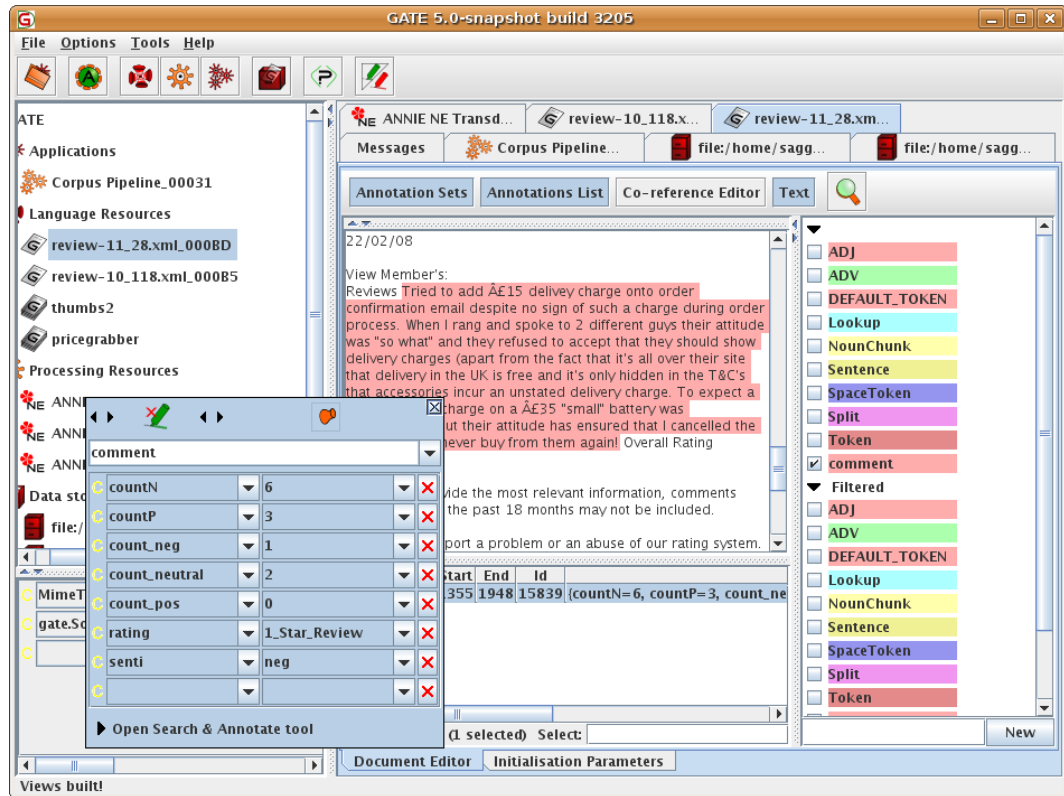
GATE 5.0-snapshot build 3205

File Options Tools Help

ATE
Applications
Corpus Pipeline_00031
Language Resources
review-11_28.xml_000BD
review-10_118.xml_000B5
thumbs2
pricegrabber
Processing Resources
ANNI
ANNI
ANNI
Data sto
file:/

MimeT
gate.So

ANNIE NE Transd... | review-10_118.x... | review-11_28.xm...
Messages | Corpus Pipeline... | file:/home/sagg... | file:/home/sagg...

Annotation Sets | Annotations List | Co-reference Editor | Text

22/02/08

View Member's:
Reviews Tried to add Â£15 delivey charge onto order confirmation email despite no sign of such a charge during order process. When I rang and spoke to 2 different guys their attitude was "so what" and they refused to accept that they should show delivery charges (apart from the fact that it's all over their site that delivery in the UK is free and it's only hidden in the T&C's that accessories incur an unstated delivery charge. To expect a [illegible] charge on a Â£35 "small" battery was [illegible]ut their attitude has ensured that I cancelled the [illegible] never buy from them again! Overall Rating

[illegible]vide the most relevant information, comments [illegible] the past 18 months may not be included.

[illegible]port a problem or an abuse of our rating system.

| | Start | End | Id | |
|---|---|---|---|---|
| | 355 | 1948 | 15839 | {countN=6, countP=3, count_ne |

comment

| countN | 6 |
|---|---|
| countP | 3 |
| count_neg | 1 |
| count_neutral | 2 |
| count_pos | 0 |
| rating | 1_Star_Review |
| senti | neg |
| | |

Open Search & Annotate tool

(1 selected) Select:

ADJ
ADV
DEFAULT_TOKEN
Lookup
NounChunk
Sentence
SpaceToken
Split
Token
comment
Filtered
ADJ
ADV
DEFAULT_TOKEN
Lookup
NounChunk
Sentence
SpaceToken
Split
Token

New

Document Editor | Initialisation Parameters

Views built!